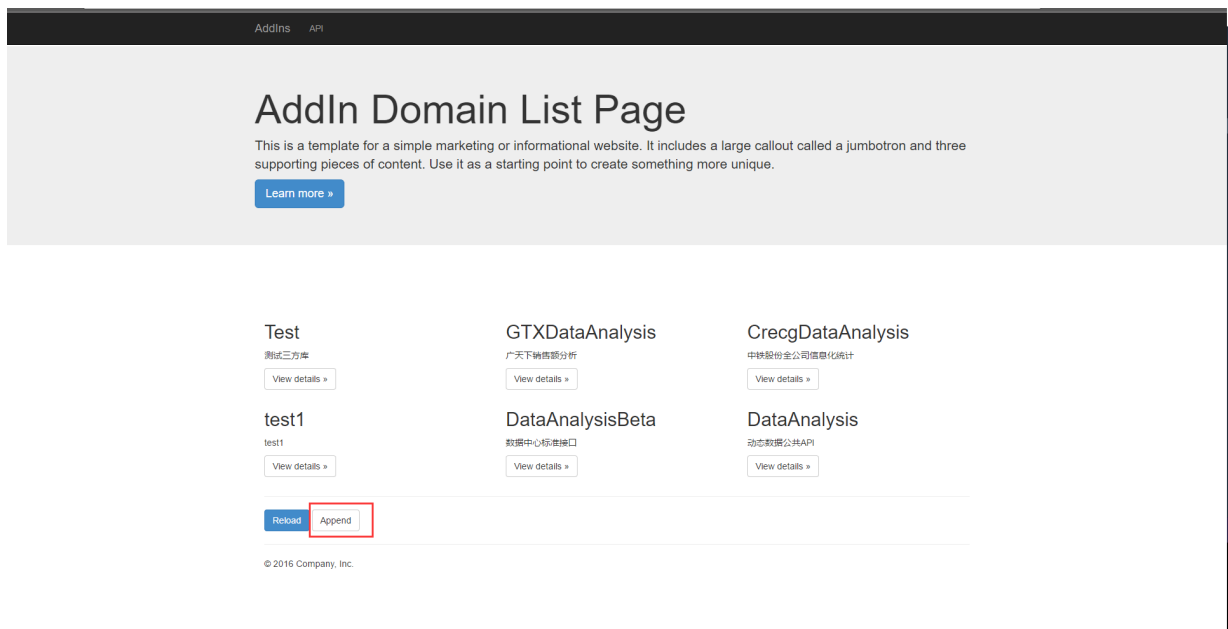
AddIns API

AddIn Domain List Page

This is a template for a simple marketing or informational website. It includes a large callout called a jumbotron and three supporting pieces of content. Use it as a starting point to create something more unique.

Learn more »

Test
测试三方库
View details »

GTXDataAnalysis
广天下销售额分析
View details »

CrecgDataAnalysis
中铁股份全公司信息化统计
View details »

test1
test1
View details »

DataAnalysisBeta
数据中心标准接口
View details »

DataAnalysis
动态数据公共API
View details »

Reload Append

© 2016 Company, Inc.